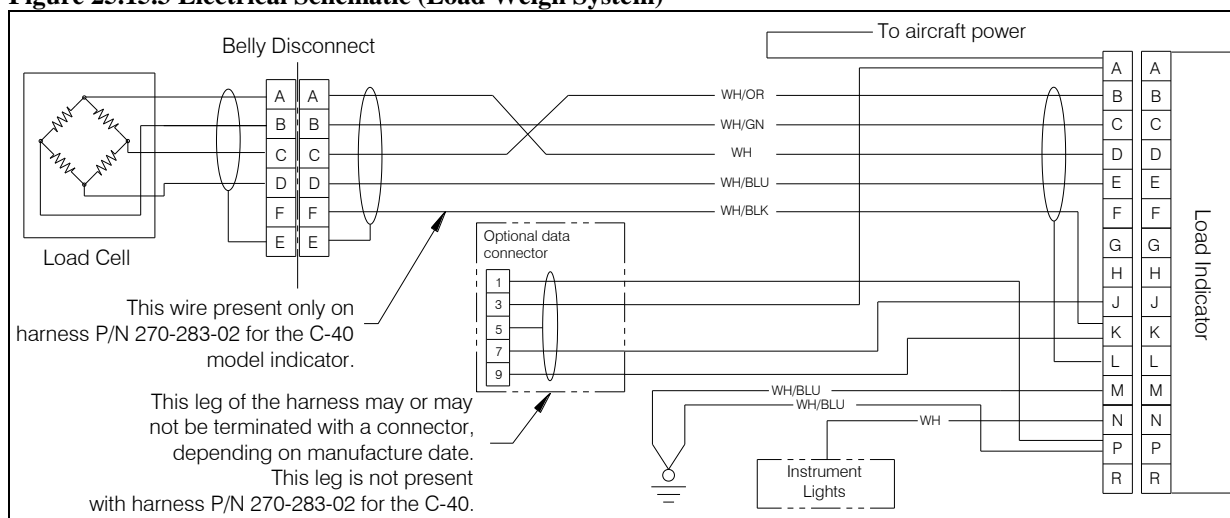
Figure 25.15.5 Electrical Schematic (Load Weigh System)

To aircraft power

Belly Disconnect

| A | A |
|---|---|
| B | B |
| C | C |
| D | D |
| F | F |
| E | E |

Load Cell

WH/OR
WH/GN
WH
WH/BLU
WH/BLK

Optional data connector

1
3
5
7
9

WH/BLU
WH/BLU
WH

Instrument Lights

| A | A |
|---|---|
| B | B |
| C | C |
| D | D |
| E | E |
| F | F |
| G | G |
| H | H |
| J | J |
| K | K |
| L | L |
| M | M |
| N | N |
| P | P |
| R | R |

Load Indicator

This wire present only on harness P/N 270-283-02 for the C-40 model indicator.

This leg of the harness may or may not be terminated with a connector, depending on manufacture date. This leg is not present with harness P/N 270-283-02 for the C-40.